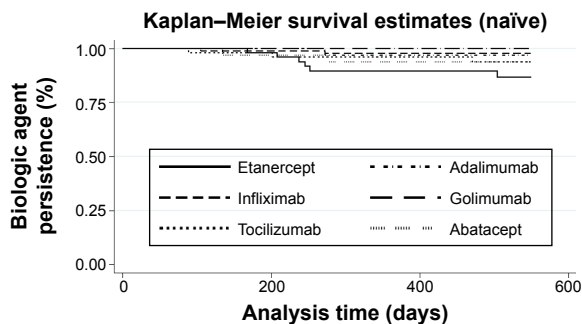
Kaplan–Meier survival estimates (naïve)

Biologic agent persistence (%)

1.00
0.75
0.50
0.25
0.00

Etanercept
Adalimumab
Infliximab
Golimumab
Tocilizumab
Abatacept

0
200
400
600

Analysis time (days)